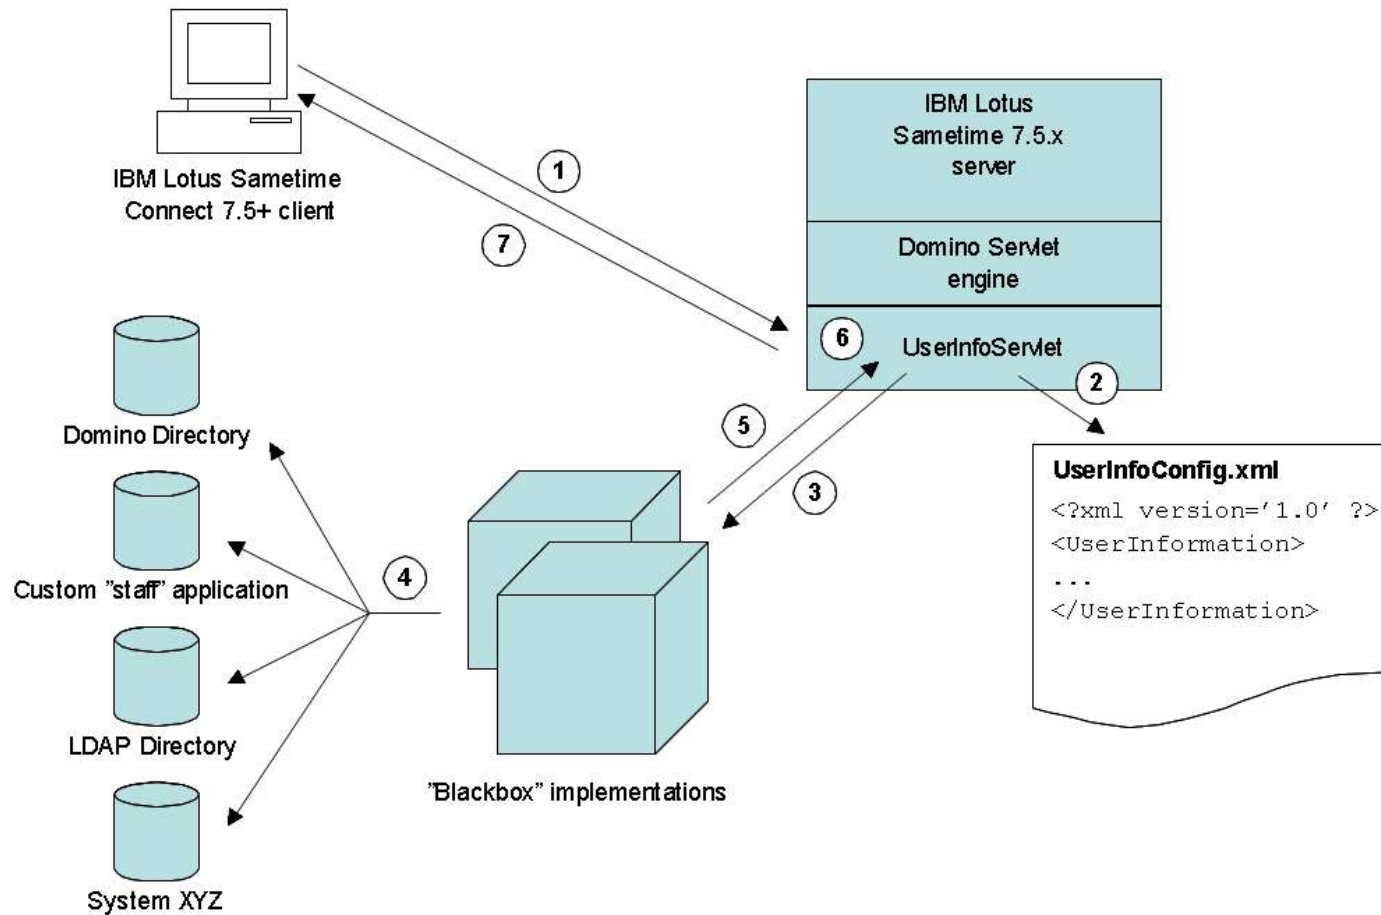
IBM Lotus Sametime Connect 7.5+ client

1

7

IBM Lotus Sametime 7.5.x server

Domino Servlet engine

6

UserInfoServlet

2

UserInfoConfig.xml
<?xml version='1.0' ?>
<UserInformation>
...
</UserInformation>

5

3

Domino Directory

Custom "staff" application

4

LDAP Directory

System XYZ

"Blackbox" implementations